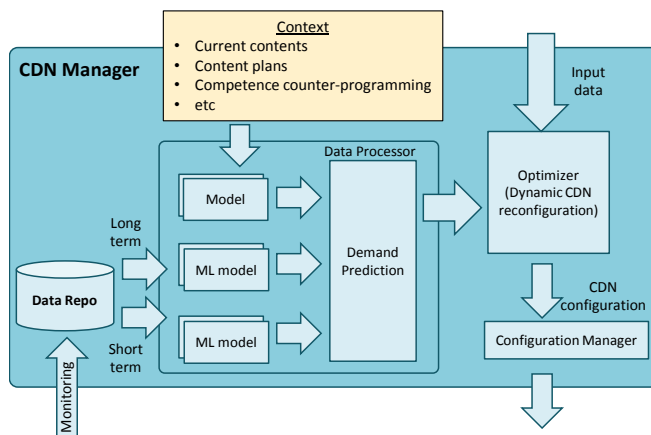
Context
- Current contents
- Content plans
- Competence counter-programming
- etc

CDN Manager

Input data

Data Processor

Model

ML model

ML model

Demand Prediction

Optimizer (Dynamic CDN reconfiguration)

Long term

Short term

Data Repo

Monitoring

CDN configuration

Configuration Manager